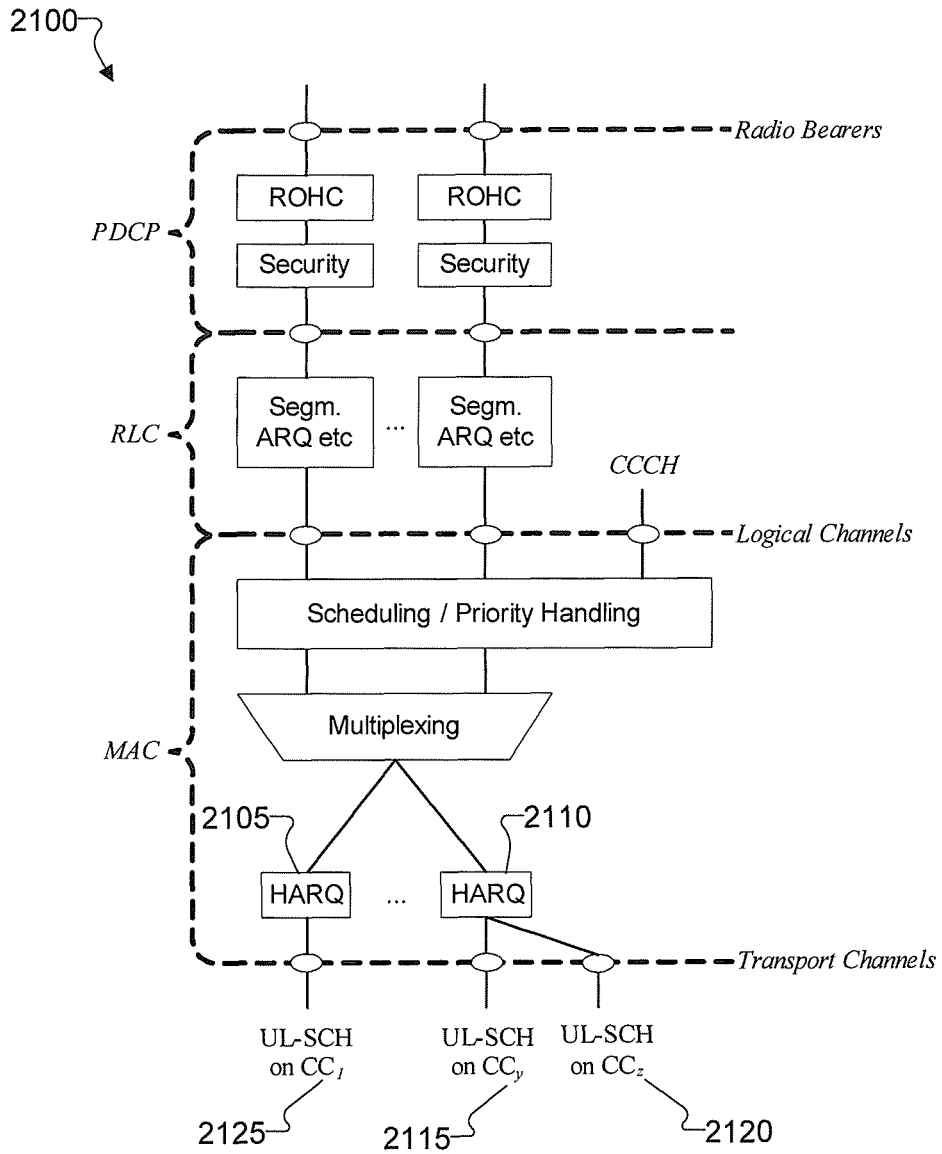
2100

Radio Bearers

PDCP

ROHC

ROHC

Security

Security

RLC

Segm. ARQ etc

...

Segm. ARQ etc

CCCH

Logical Channels

Scheduling / Priority Handling

Multiplexing

MAC

2105

2110

HARQ

...

HARQ

Transport Channels

UL-SCH on $CC_1$

UL-SCH on $CC_y$

UL-SCH on $CC_z$

2125

2115

2120